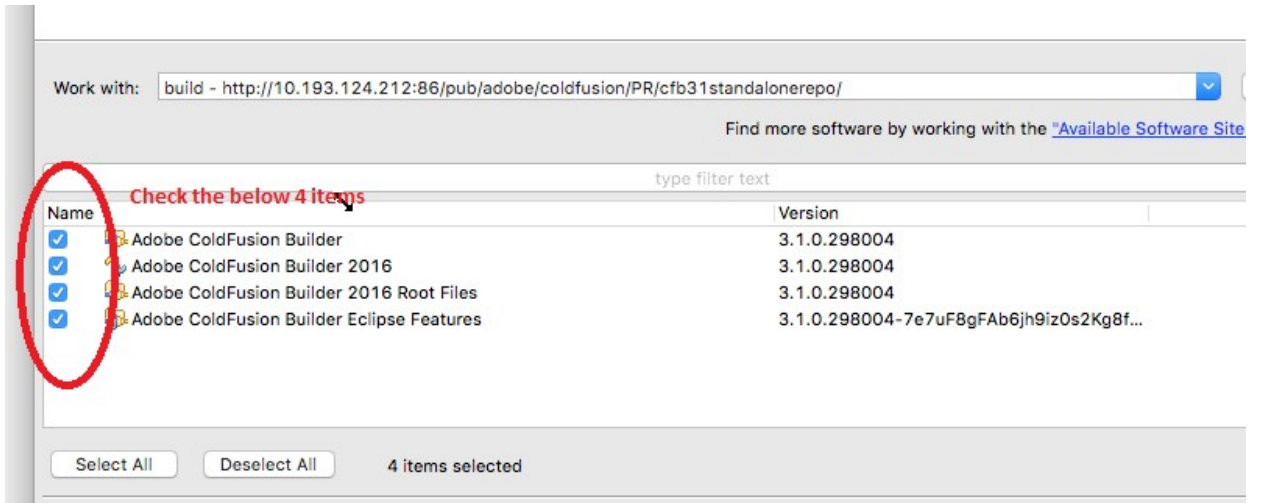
Work with: build - http://10.193.124.212:86/pub/adobe/coldfusion/PR/cfb31standalonerepo/

Find more software by working with the "Available Software Site

type filter text

Check the below 4 items

| Name | Version |
|---|---|
| Adobe ColdFusion Builder | 3.1.0.298004 |
| Adobe ColdFusion Builder 2016 | 3.1.0.298004 |
| Adobe ColdFusion Builder 2016 Root Files | 3.1.0.298004 |
| Adobe ColdFusion Builder Eclipse Features | 3.1.0.298004-7e7uF8gFAb6jh9iz0s2Kg8f... |

Select All Deselect All 4 items selected